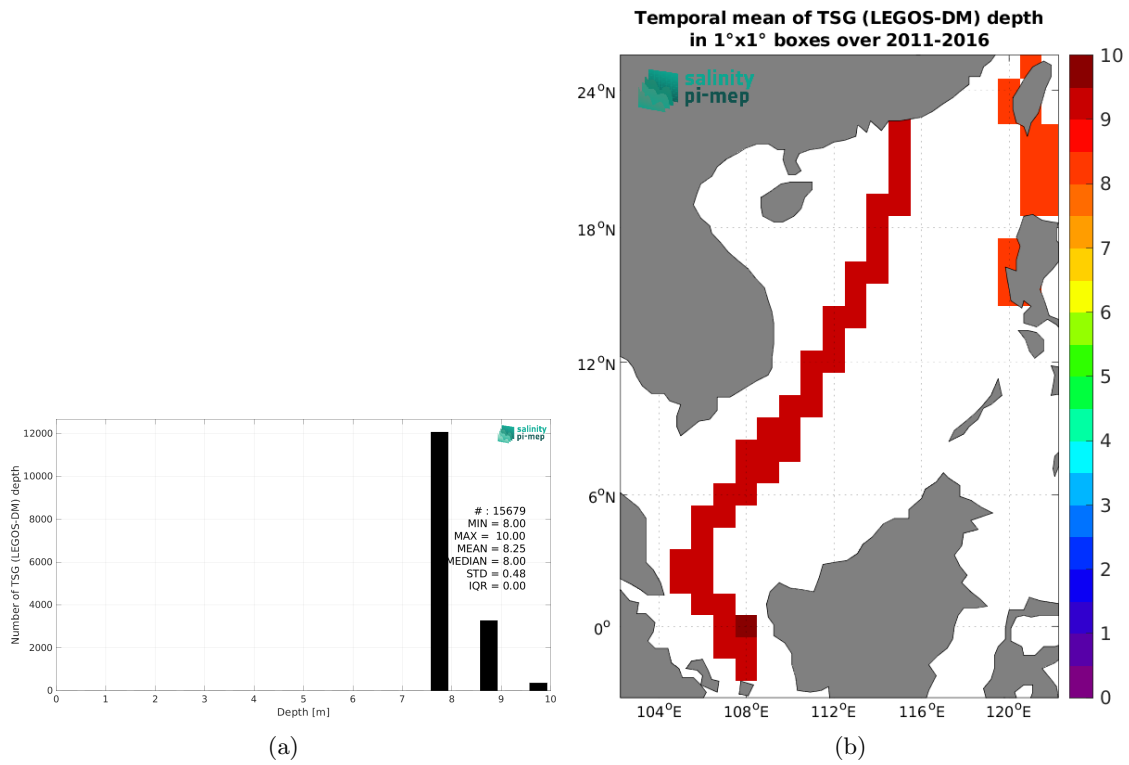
salinity
pi-mep

12000
10000
8000
6000
4000
2000
0

Number of TSG (LEGOS-DM) depth

# : 15679
MIN = 8.00
MAX = 10.00
MEAN = 8.25
MEDIAN = 8.00
STD = 0.48
IQR = 0.00

0 1 2 3 4 5 6 7 8 9 10
Depth [m]

(a)

Temporal mean of TSG (LEGOS-DM) depth in 1°x1° boxes over 2011-2016

salinity
pi-mep

24$^o$N
18$^o$N
12$^o$N
6$^o$N
0$^o$

104$^o$E 108$^o$E 112$^o$E 116$^o$E 120$^o$E

10
9
8
7
6
5
4
3
2
1
0

(b)